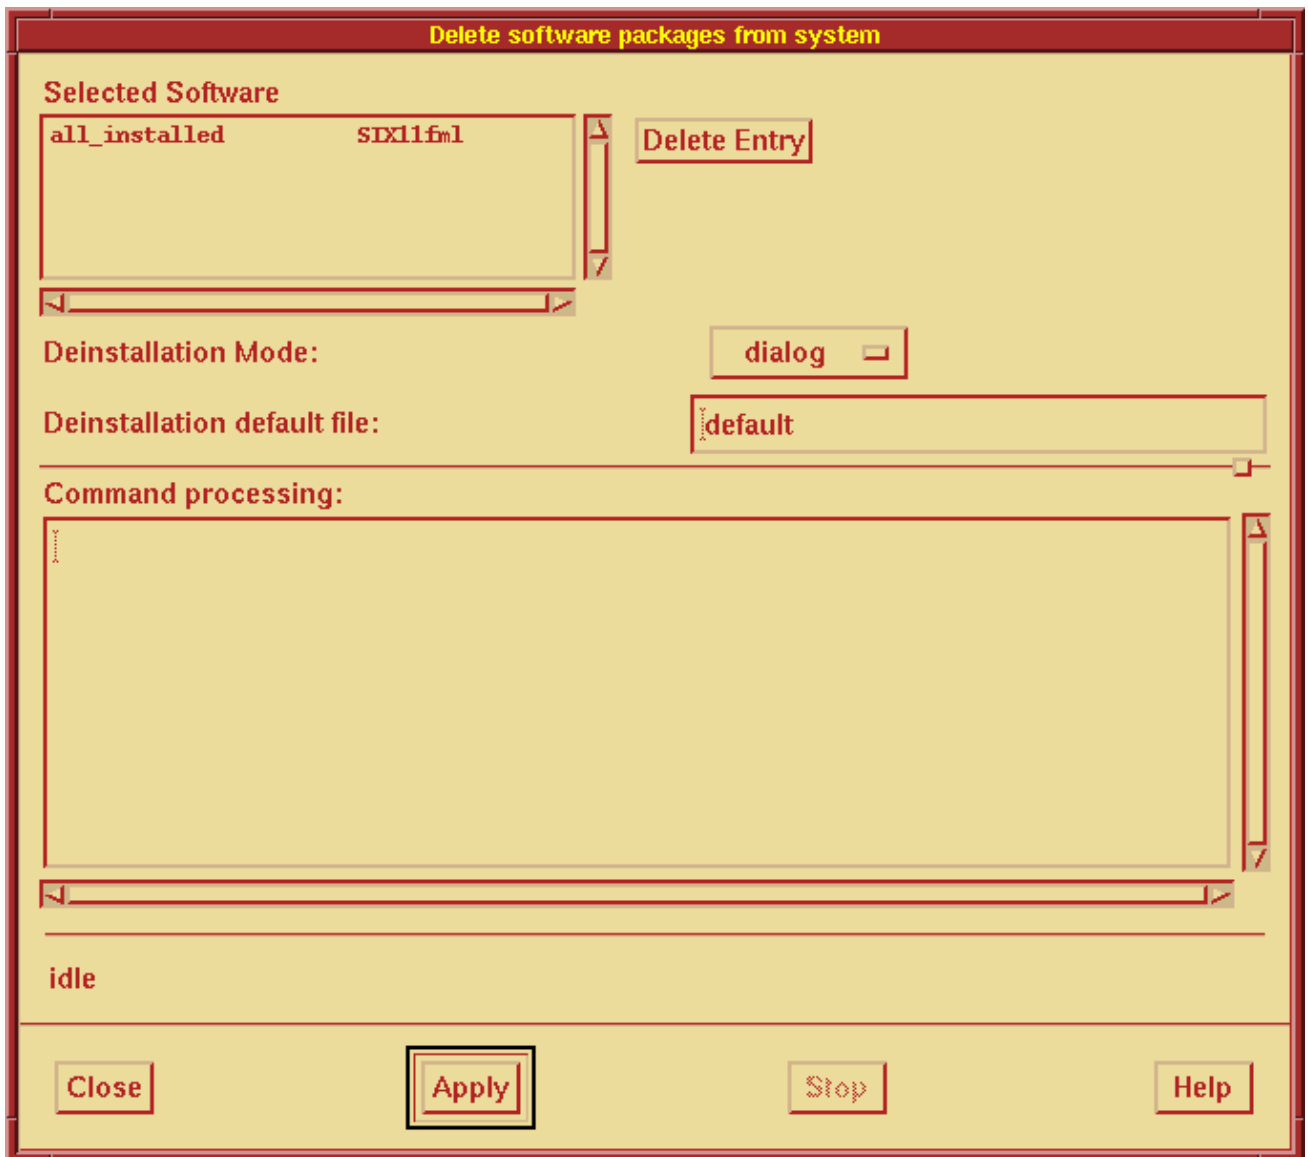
Delete software packages from system

Selected Software

all_installed SIX11fml

Delete Entry

Deinstallation Mode:

dialog

Deinstallation default file:

default

Command processing:

idle

Close

Apply

Stop

Help